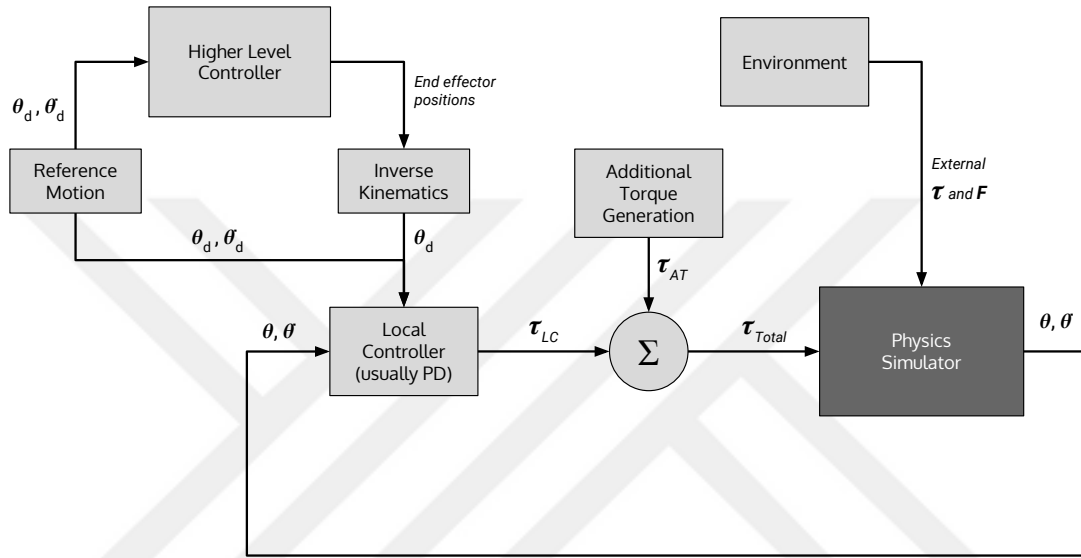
Higher Level Controller

$\theta_d$, $\dot{\theta}_d$

End effector positions

Environment

Reference Motion

Inverse Kinematics

Additional Torque Generation

External $\tau$ and $F$

$\theta_d$, $\dot{\theta}_d$

$\theta_d$

$\tau_{AT}$

$\theta$, $\dot{\theta}$

Local Controller (usually PD)

$\tau_{LC}$

$\Sigma$

$\tau_{Total}$

Physics Simulator

$\theta$, $\dot{\theta}$